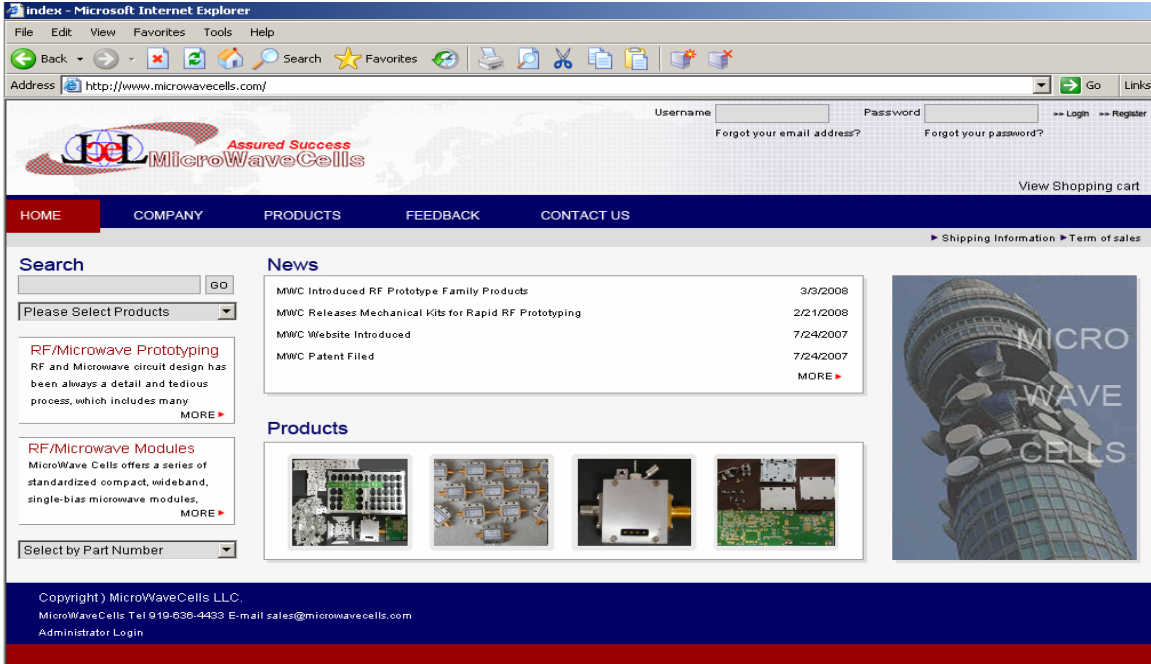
index - Microsoft Internet Explorer

File Edit View Favorites Tools Help

Back Search Favorites

Address http://www.microwavecells.com/ Go Links

Username Password >> Login >> Register

Forgot your email address? Forgot your password?

Assured Success

MicroWaveCells

View Shopping cart

HOME COMPANY PRODUCTS FEEDBACK CONTACT US

► Shipping Information ► Term of sales

Search

GO

Please Select Products

RF/Microwave Prototyping

RF and Microwave circuit design has been always a detail and tedious process, which includes many

MORE ►

RF/Microwave Modules

MicroWave Cells offers a series of standardized compact, wideband, single-bias microwave modules,

MORE ►

Select by Part Number

News

| | |
|---|---|
| MWC Introduced RF Prototype Family Products | 3/3/2008 |
| MWC Releases Mechanical Kits for Rapid RF Prototyping | 2/21/2008 |
| MWC Website Introduced | 7/24/2007 |
| MWC Patent Filed | 7/24/2007 |

MORE ►

Products

MICRO WAVE CELLS

Copyright) MicroWaveCells LLC.

MicroWaveCells Tel 919-636-4433 E-mail sales@microwavecells.com

Administrator Login